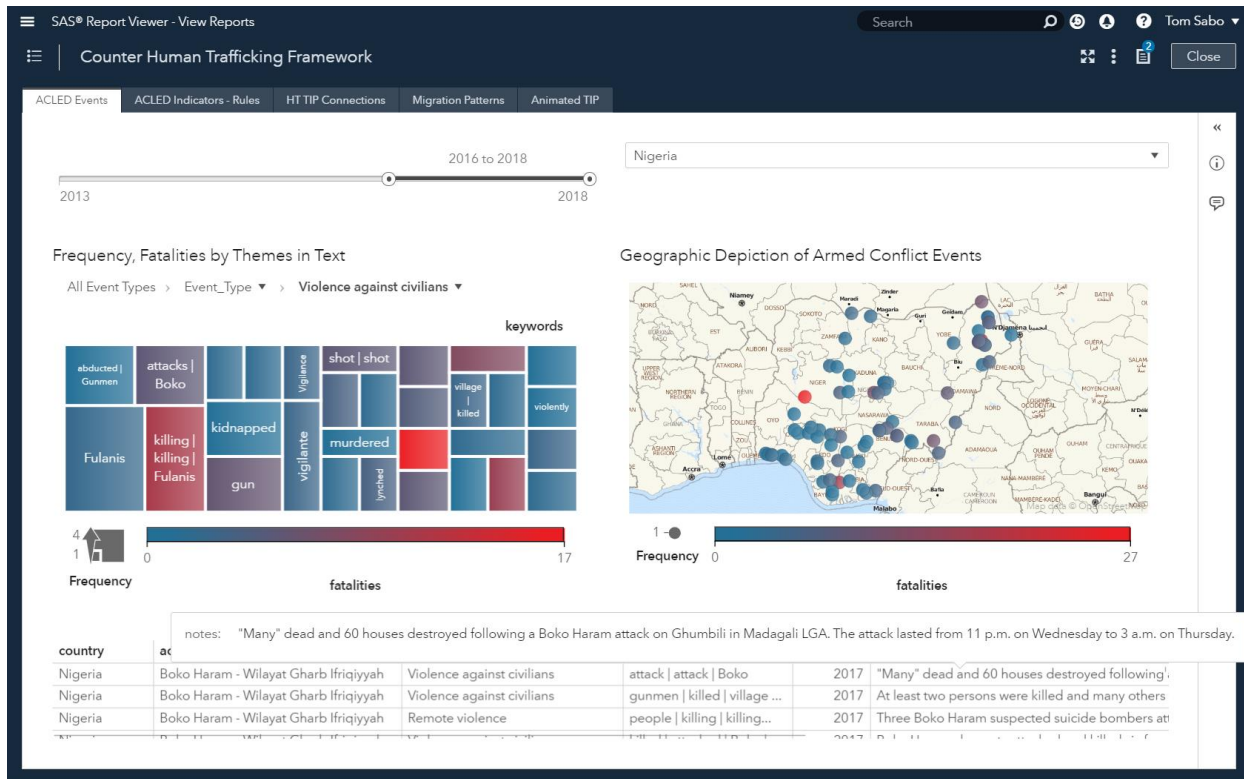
SAS® Report Viewer - View Reports

Search

Tom Sabo

Counter Human Trafficking Framework

2

Close

ACLED Events | ACLED Indicators - Rules | HT TIP Connections | Migration Patterns | Animated TIP

2016 to 2018

2013

2018

Nigeria

Frequency, Fatalities by Themes in Text

All Event Types › Event_Type ▼ › Violence against civilians ▼

keywords

abducted | Gunmen

attacks | Boko

Vigilance

shot | shot

village | killed

violently

Fulanis

killing | killing | Fulanis

kidnapped

gun

vigilante

murdered

lynched

4

1

Frequency

0

17

fatalities

Geographic Depiction of Armed Conflict Events

Niamey

Maradi

Zinder

Maguria

Guri

Geidam

N'Djamena

NIGER

KADUNA

BAUCHI

TARABA

ADAMAOUA

NORD

Accra

Lomé

Bangui

Malabo

Map data © OpenStreetMap

1

Frequency 0

27

fatalities

notes: "Many" dead and 60 houses destroyed following a Boko Haram attack on Ghumbili in Madagali LGA. The attack lasted from 11 p.m. on Wednesday to 3 a.m. on Thursday.

| country | ac | | | | |
|---|---|---|---|---|---|
| Nigeria | Boko Haram - Wilayat Gharb Ifriqiyyah | Violence against civilians | attack \| attack \| Boko | 2017 | "Many" dead and 60 houses destroyed following |
| Nigeria | Boko Haram - Wilayat Gharb Ifriqiyyah | Violence against civilians | gunmen \| killed \| village ... | 2017 | At least two persons were killed and many others |
| Nigeria | Boko Haram - Wilayat Gharb Ifriqiyyah | Remote violence | people \| killing \| killing... | 2017 | Three Boko Haram suspected suicide bombers at |